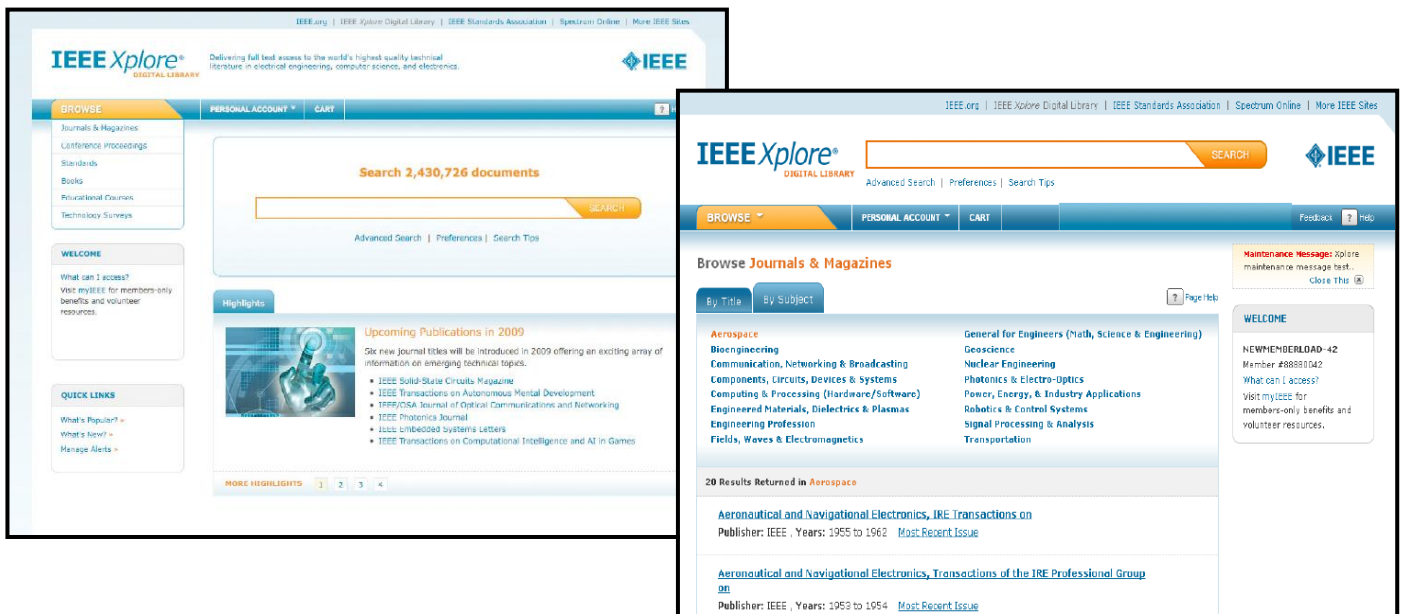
IEEE.org | IEEE Xplore Digital Library | IEEE Standards Association | Spectrum Online | More IEEE Sites

IEEE Xplore® DIGITAL LIBRARY

Delivering full text access to the world's highest quality technical literature in electrical engineering, computer science, and electronics.

IEEE

BROWSE
PERSONAL ACCOUNT
CART
?

Journals & Magazines
Conference Proceedings
Standards
Books
Educational Courses
Technology Surveys

Search 2,430,726 documents

SEARCH

Advanced Search | Preferences | Search Tips

WELCOME

What can I access?
Visit myIEEE for members-only benefits and volunteer resources.

Highlights

Upcoming Publications in 2009

Six new journal titles will be introduced in 2009 offering an exciting array of information on emerging technical topics.

- IEEE Solid-State Circuits Magazine
- IEEE Transactions on Autonomous Mental Development
- IEEE/OSA Journal of Optical Communications and Networking
- IEEE Photonics Journal
- IEEE Embedded Systems Letters
- IEEE Transactions on Computational Intelligence and AI in Games

QUICK LINKS

What's Popular? »
What's New? »
Manage Alerts »

MORE HIGHLIGHTS 1 2 3 «

IEEE.org | IEEE Xplore Digital Library | IEEE Standards Association | Spectrum Online | More IEEE Sites

IEEE Xplore® DIGITAL LIBRARY

SEARCH

IEEE

Advanced Search | Preferences | Search Tips

BROWSE
PERSONAL ACCOUNT
CART
Feedback ? Help

Browse Journals & Magazines

By Title
By Subject

? Page Help

| | |
|---|---|
| Aerospace | General for Engineers (Math, Science & Engineering) |
| Bioengineering | Geoscience |
| Communication, Networking & Broadcasting | Nuclear Engineering |
| Components, Circuits, Devices & Systems | Photonics & Electro-Optics |
| Computing & Processing (Hardware/Software) | Power, Energy, & Industry Applications |
| Engineered Materials, Dielectrics & Plasmas | Robotics & Control Systems |
| Engineering Profession | Signal Processing & Analysis |
| Fields, Waves & Electromagnetics | Transportation |

20 Results Returned in Aerospace

Aeronautical and Navigational Electronics, IRE Transactions on
Publisher: IEEE , Years: 1955 to 1962 Most Recent Issue

Aeronautical and Navigational Electronics, Transactions of the IRE Professional Group on
Publisher: IEEE , Years: 1953 to 1954 Most Recent Issue

Maintenance Message: Xplore maintenance message test...
Close This

WELCOME

NEWMEMBERLOAD-42
Member #88880042
What can I access?
Visit myIEEE for members-only benefits and volunteer resources.